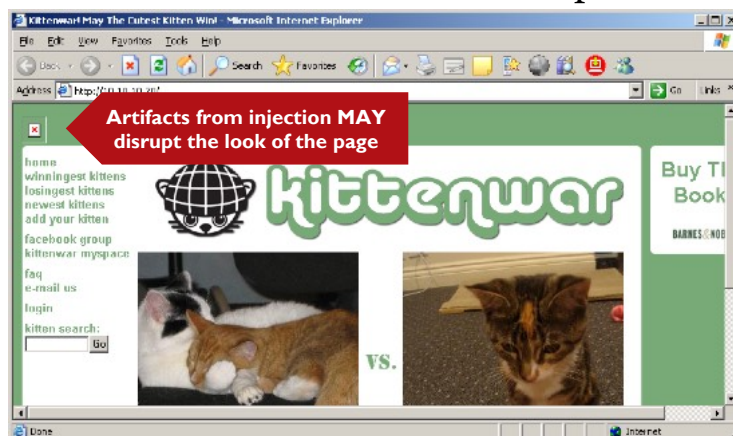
Kittenwar May The Cutest Kitten Win! - Microsoft Internet Explorer

File Edit View Favorites Tools Help

Back Search Favorites

Address http://10.10.10.20/ Go Links

Artifacts from injection MAY disrupt the look of the page

home
winningest kittens
losingest kittens
newest kittens
add your kitten

facebook group
kittenwar myspace

faq
e-mail us

login

kitten search:
Go

kittenwar

VS.

Buy Th
Book

BARNES&NOB

Done Internet